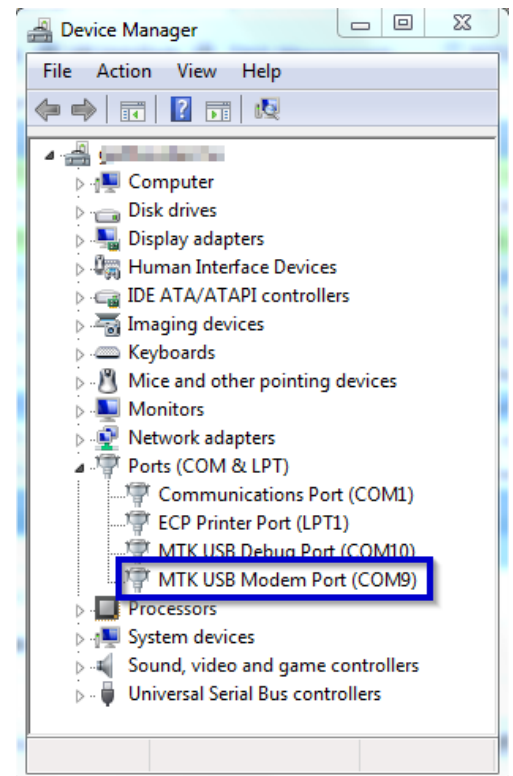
Device Manager

File Action View Help

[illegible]
Computer
Disk drives
Display adapters
Human Interface Devices
IDE ATA/ATAPI controllers
Imaging devices
Keyboards
Mice and other pointing devices
Monitors
Network adapters
Ports (COM & LPT)
Communications Port (COM1)
ECP Printer Port (LPT1)
MTK USB Debug Port (COM10)
MTK USB Modem Port (COM9)
Processors
System devices
Sound, video and game controllers
Universal Serial Bus controllers